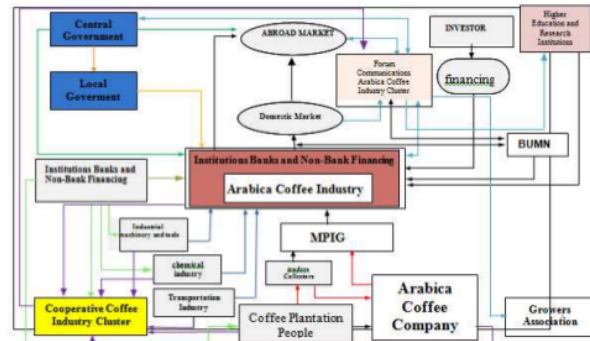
Central Goverment

Local Goverment

ABROAD MARKET

Forum Communications Arabica Coffee Industry Cluster

INVESTOR

financing

Higher Education and Research Institutions

Domestic Market

BUMN

Institutions Banks and Non-Bank Financing

Institutions Banks and Non-Bank Financing

Arabica Coffee Industry

Industrial machinery and tools

chemical industry

MPIG

Transportation Industry

traders Collectors

Arabica Coffee Company

Cooperative Coffee Industry Cluster

Coffee Plantation People

Growers Association